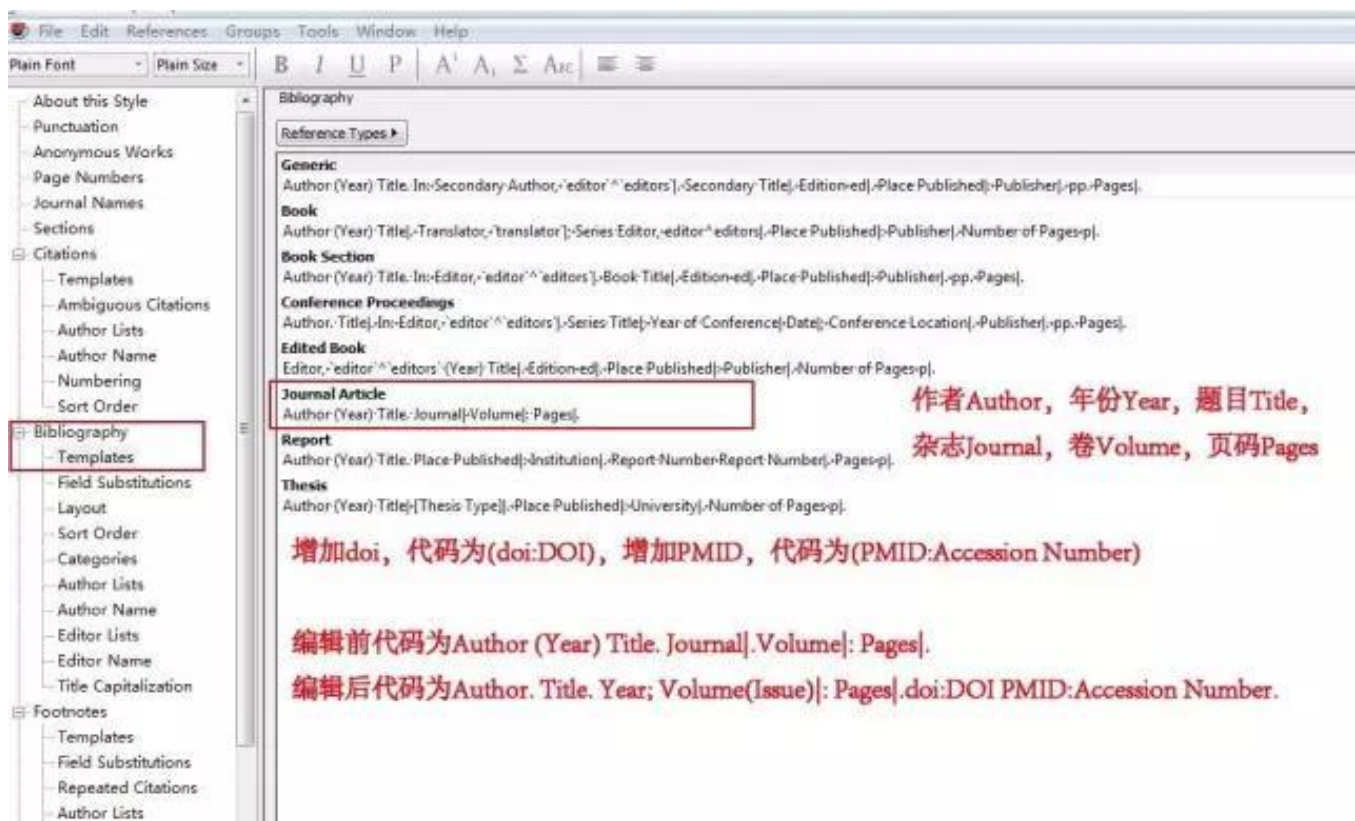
File Edit References Groups Tools Window Help

Plain Font Plain Size B I U P A¹ A₁ Σ Abc

About this Style
Punctuation
Anonymous Works
Page Numbers
Journal Names
Sections
Citations
Templates
Ambiguous Citations
Author Lists
Author Name
Numbering
Sort Order
Bibliography
Templates
Field Substitutions
Layout
Sort Order
Categories
Author Lists
Author Name
Editor Lists
Editor Name
Title Capitalization
Footnotes
Templates
Field Substitutions
Repeated Citations
Author Lists

Bibliography

Reference Types ▸

Generic
Author (Year) Title. In: Secondary Author, editor^editors|. Secondary Title|. Edition ed|. Place Published|: Publisher|. pp. Pages|.

Book
Author (Year) Title|. Translator, translator|. Series Editor, editor^editors|. Place Published|: Publisher|. Number of Pages p|.

Book Section
Author (Year) Title. In: Editor, editor^editors|. Book Title|. Edition ed|. Place Published|: Publisher|. pp. Pages|.

Conference Proceedings
Author. Title|. In: Editor, editor^editors|. Series Title|. Year of Conference|. Date|: Conference Location|. Publisher|. pp. Pages|.

Edited Book
Editor, editor^editors (Year) Title|. Edition ed|. Place Published|: Publisher|. Number of Pages p|.

Journal Article
Author (Year) Title. Journal|. Volume|: Pages|.

Report
Author (Year) Title. Place Published|: Institution|. Report Number Report Number|. Pages p|.

Thesis
Author (Year) Title|. [Thesis Type]|. Place Published|: University|. Number of Pages p|.

作者Author，年份Year，题目Title，
杂志Journal，卷Volume，页码Pages

增加doi，代码为(doi:DOI)，增加PMID，代码为(PMID:Accession Number)

编辑前代码为Author (Year) Title. Journal|.Volume|: Pages|.
编辑后代码为Author. Title. Year; Volume(Issue)|: Pages|.doi:DOI PMID:Accession Number.